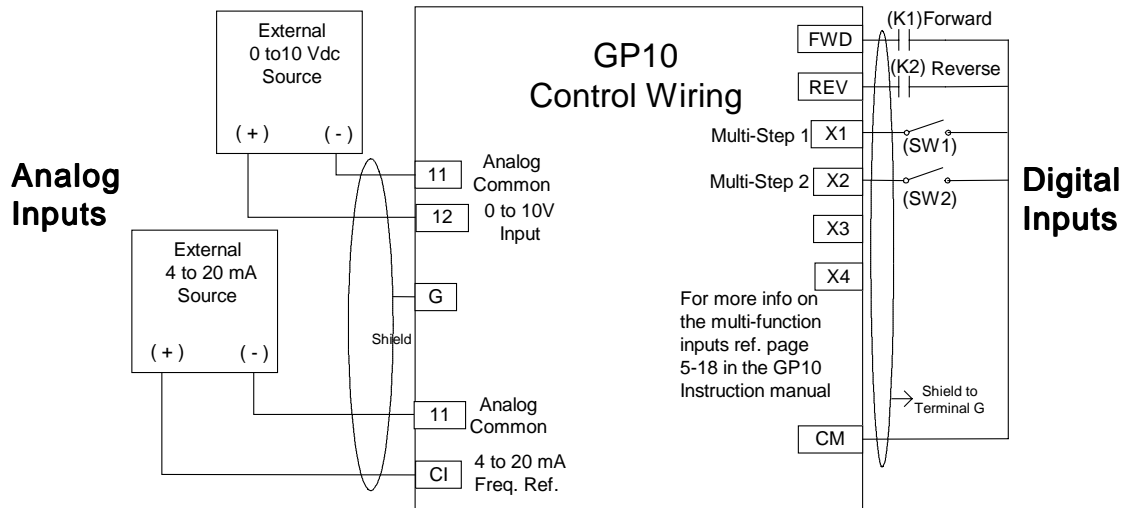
External
0 to10 Vdc
Source

( + ) ( - )

GP10
Control Wiring

(K1)Forward
FWD

(K2) Reverse
REV

Multi-Step 1 X1
(SW1)

Multi-Step 2 X2
(SW2)

X3

X4

Analog
Inputs

11 Analog Common

12 0 to 10V Input

Digital
Inputs

External
4 to 20 mA
Source

( + ) ( - )

G

Shield

For more info on the multi-function inputs ref. page 5-18 in the GP10 Instruction manual

Shield to Terminal G

11 Analog Common

CM

CI 4 to 20 mA Freq. Ref.